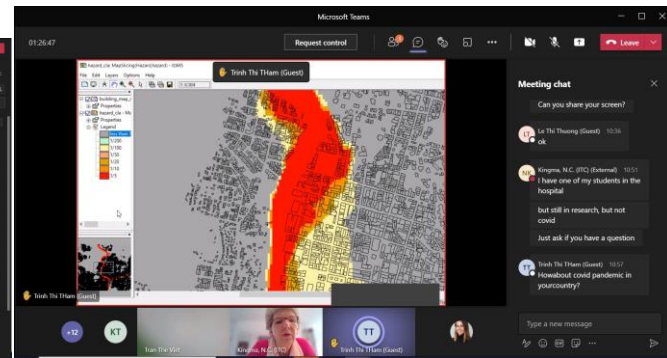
Microsoft Teams

01:26:47

Request control

Leave

Trinh Thi THam (Guest)

hazard_cle - MapWindow\Hazard\hazard - ILWIS

File Edit Layers Options Help

building_map
Properties
hazard_cle
Properties
Legend
1/100
1/50
1/20
1/10
1/5

Meeting chat

Can you share your screen?

LT Le Thi Thuong (Guest) 10:56
ok

NK Kingma, N.C. (ITC) (External) 10:51
I have one of my students in the hospital

but still in research, but not covid

Just ask if you have a question

TT Trinh Thi THam (Guest) 10:57
Howabout covid pandemic in yourcountry?

Trinh Thi THam (Guest)

+12

KT

Tran The Viet

Kingma, N.C. (ITC)

TT

Trinh Thi THam (Guest)

Type a new message